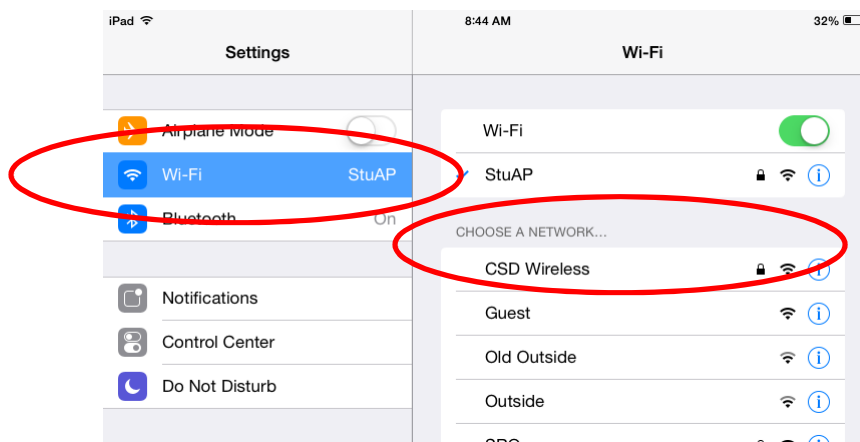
iPad

8:44 AM

32%

Settings

Wi-Fi

Airplane Mode

Wi-Fi StuAP

Bluetooth On

Notifications

Control Center

Do Not Disturb

Wi-Fi

StuAP

CHOOSE A NETWORK...

CSD Wireless

Guest

Old Outside

Outside

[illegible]